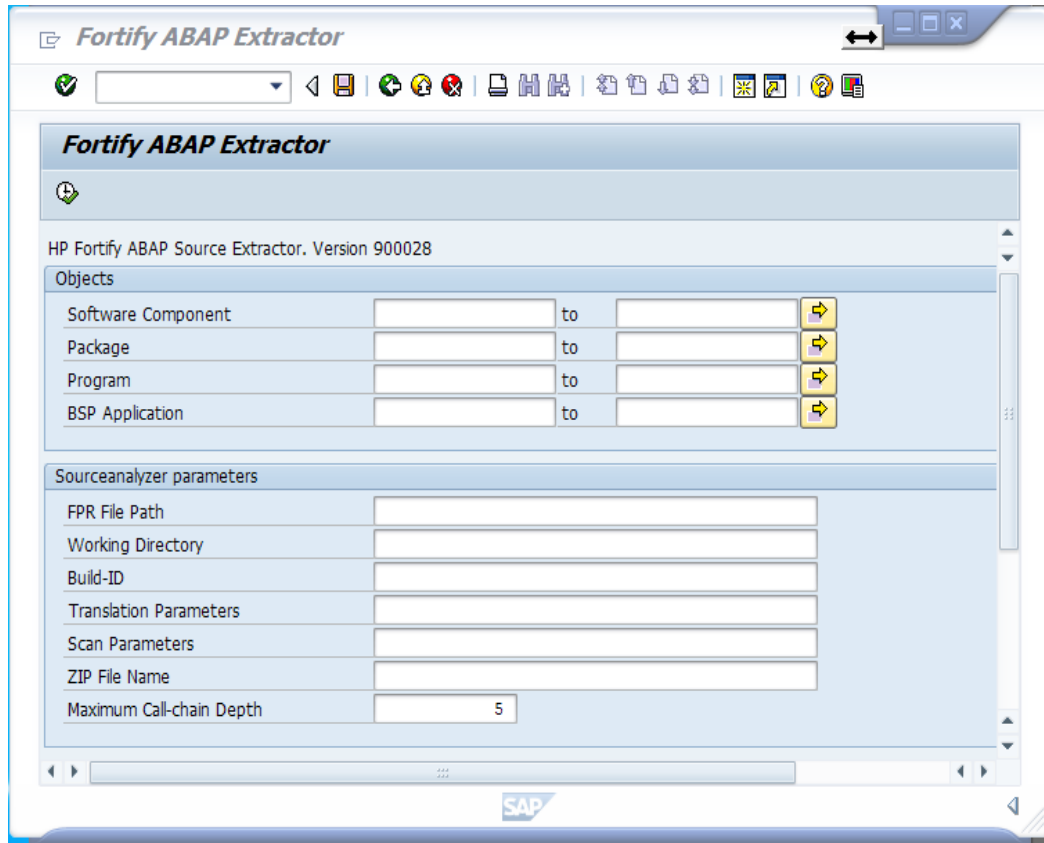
Fortify ABAP Extractor

Fortify ABAP Extractor

HP Fortify ABAP Source Extractor. Version 900028

Objects

Software Component to
Package to
Program to
BSP Application to

Sourceanalyzer parameters

FPR File Path
Working Directory
Build-ID
Translation Parameters
Scan Parameters
ZIP File Name
Maximum Call-chain Depth 5

SAP